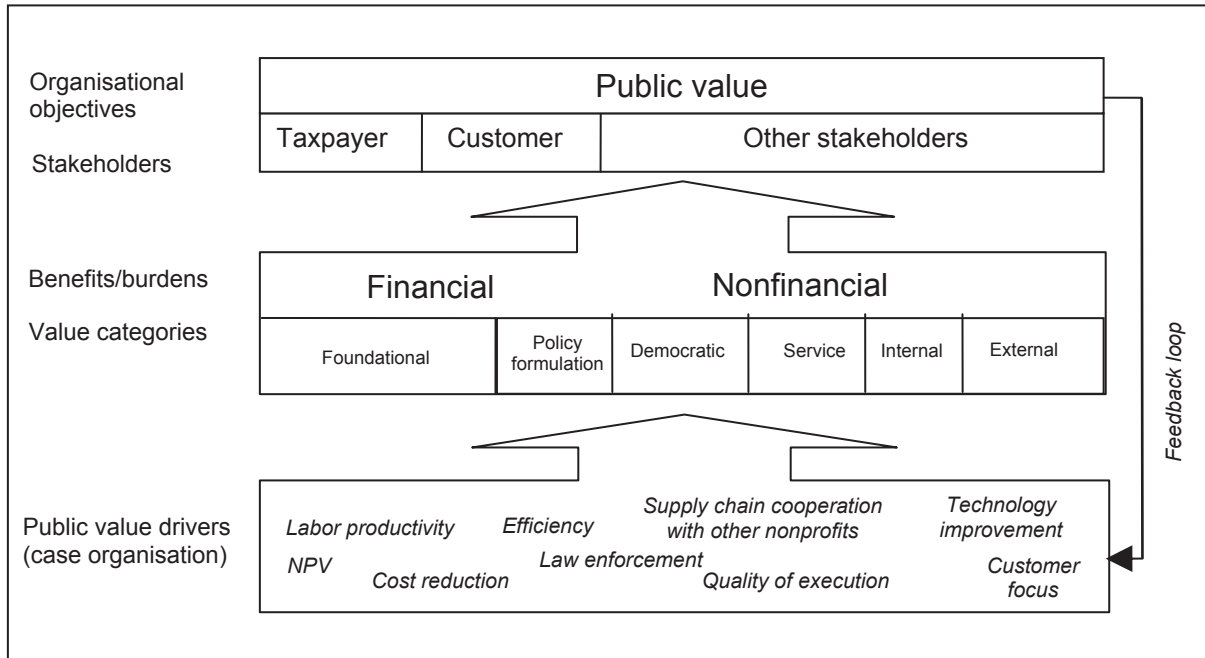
Organisational objectives

Stakeholders

Public value

Taxpayer

Customer

Other stakeholders

Benefits/burdens

Value categories

Financial

Nonfinancial

Foundational

Policy formulation

Democratic

Service

Internal

External

Feedback loop

Public value drivers (case organisation)

Labor productivity

Efficiency

Supply chain cooperation with other nonprofits

Technology improvement

NPV

Cost reduction

Law enforcement

Quality of execution

Customer focus